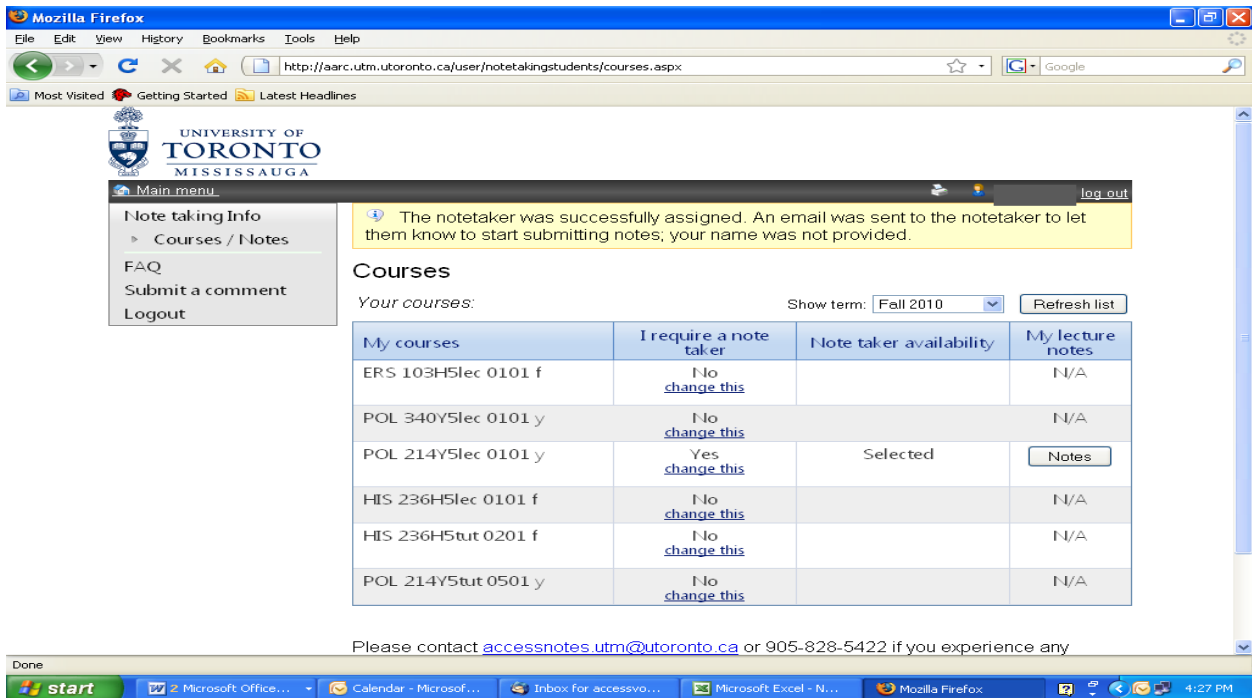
Mozilla Firefox
File Edit View History Bookmarks Tools Help
http://aarc.utm.utoronto.ca/user/notetakingstudents/courses.aspx
Google
Most Visited Getting Started Latest Headlines

UNIVERSITY OF TORONTO MISSISSAUGA

Main menu
log out

Note taking Info
Courses / Notes
FAQ
Submit a comment
Logout

The notetaker was successfully assigned. An email was sent to the notetaker to let them know to start submitting notes; your name was not provided.

Courses

Your courses:
Show term: Fall 2010
Refresh list

| My courses | I require a note taker | Note taker availability | My lecture notes |
|---|---|---|---|
| ERS 103H5lec 0101 f | No change this | | N/A |
| POL 340Y5lec 0101 y | No change this | | N/A |
| POL 214Y5lec 0101 y | Yes change this | Selected | Notes |
| HIS 236H5lec 0101 f | No change this | | N/A |
| HIS 236H5tut 0201 f | No change this | | N/A |
| POL 214Y5tut 0501 y | No change this | | N/A |

Please contact accessnotes.utm@utoronto.ca or 905-828-5422 if you experience any

Done
start
2 Microsoft Office...
Calendar - Microsof...
Inbox for accessvo...
Microsoft Excel - N...
Mozilla Firefox
4:27 PM